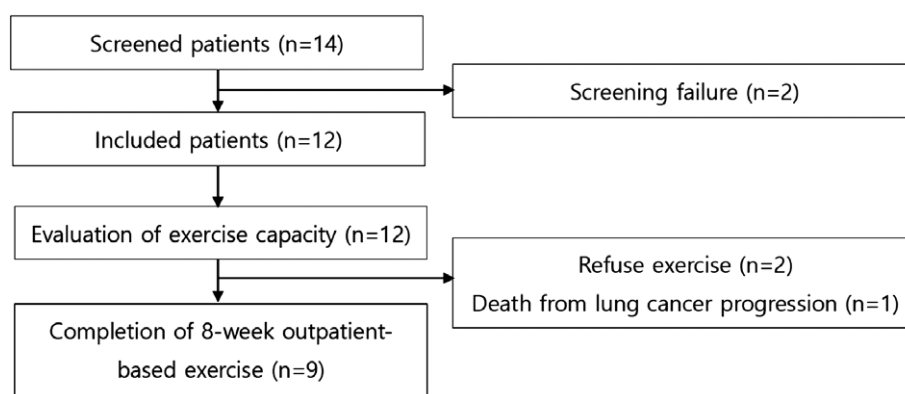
Screened patients (n=14)

Screening failure (n=2)

Included patients (n=12)

Evaluation of exercise capacity (n=12)

Refuse exercise (n=2)
Death from lung cancer progression (n=1)

Completion of 8-week outpatient-based exercise (n=9)